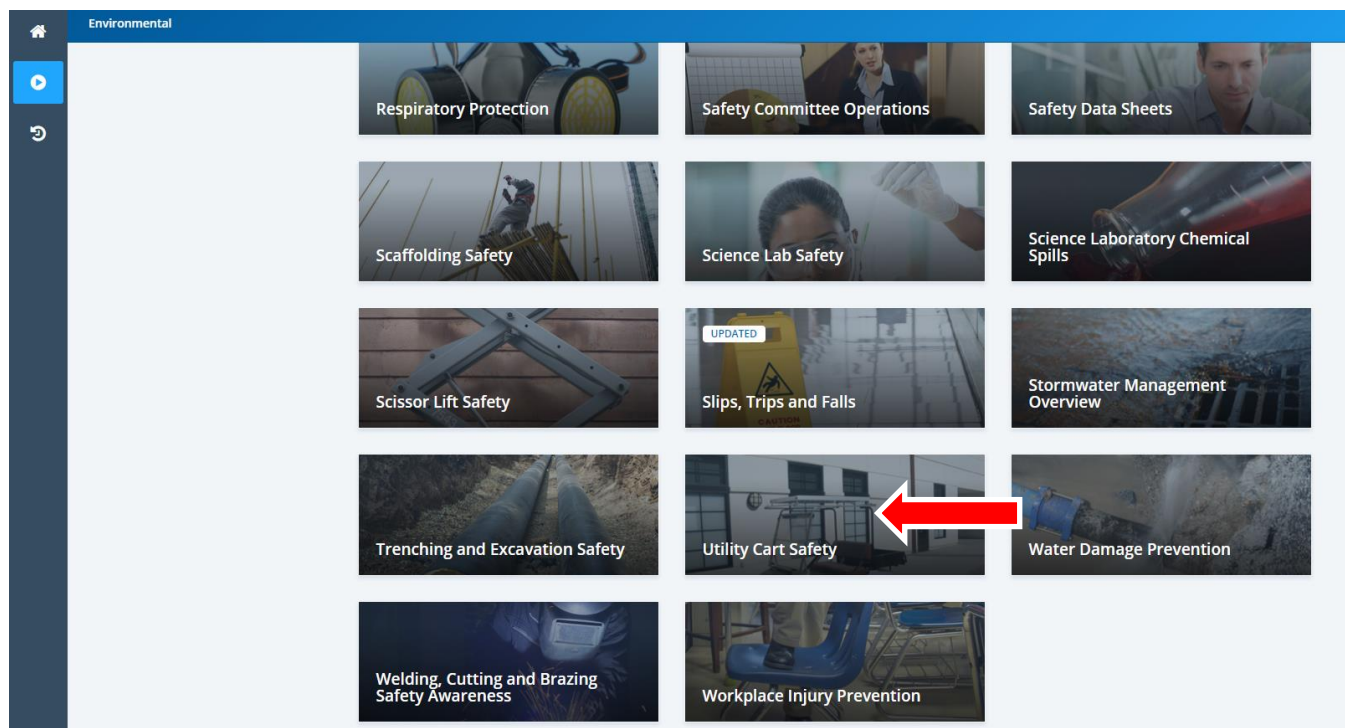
Environmental

Respiratory Protection

Safety Committee Operations

Safety Data Sheets

Scaffolding Safety

Science Lab Safety

Science Laboratory Chemical Spills

Scissor Lift Safety

UPDATED

Slips, Trips and Falls

Stormwater Management Overview

Trenching and Excavation Safety

Utility Cart Safety

Water Damage Prevention

Welding, Cutting and Brazing Safety Awareness

Workplace Injury Prevention